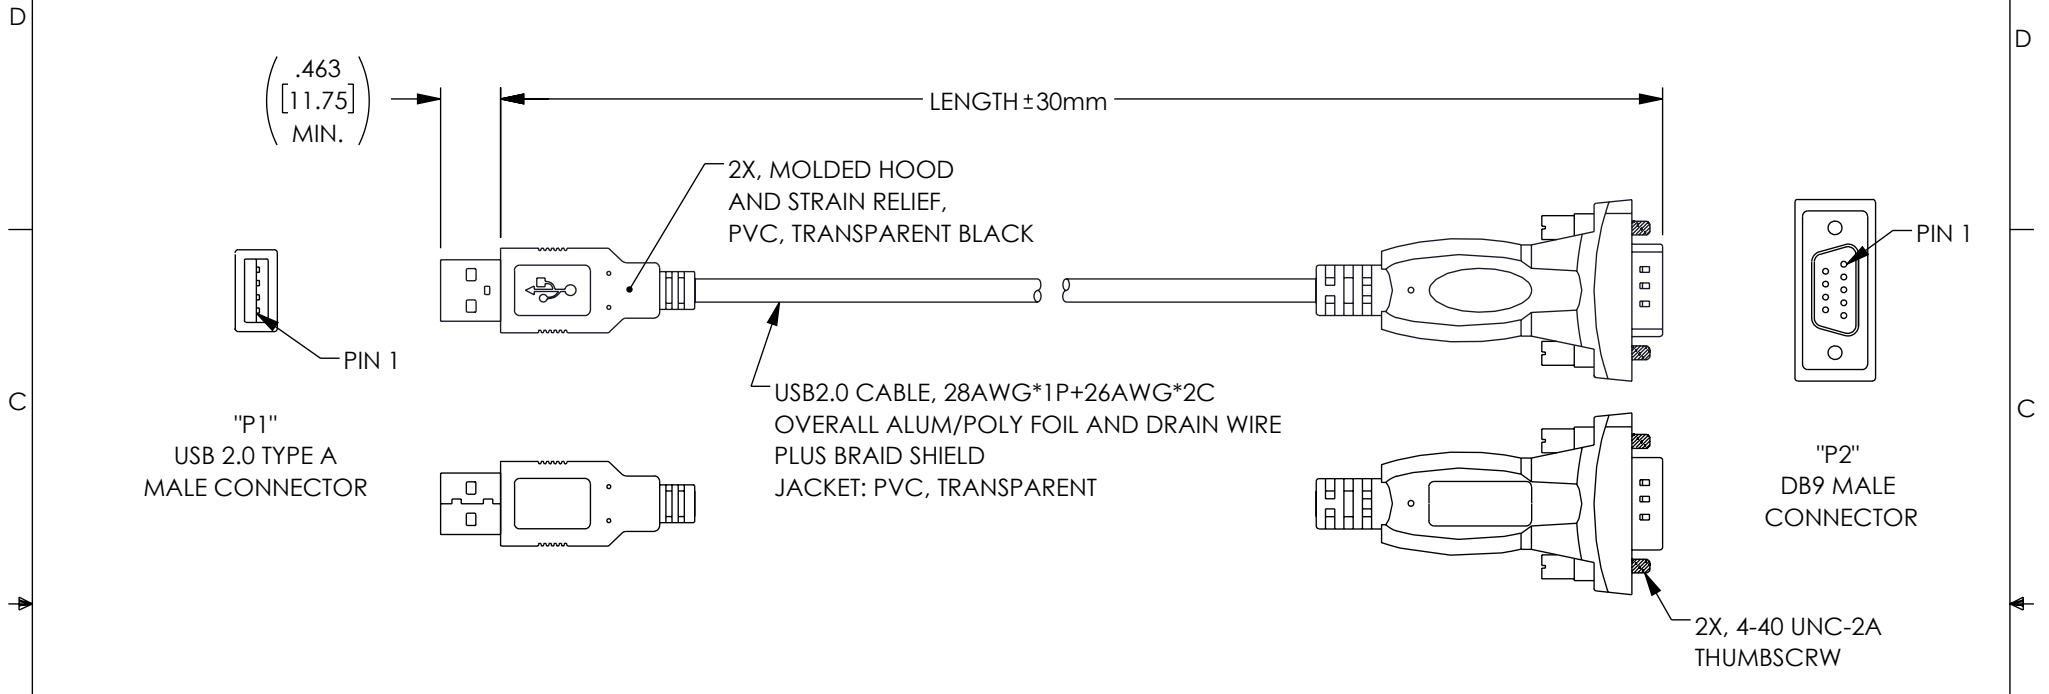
D

D

.463
[11.75]
MIN.

LENGTH ±30mm

2X, MOLDED HOOD
AND STRAIN RELIEF,
PVC, TRANSPARENT BLACK

PIN 1

PIN 1

C

C

USB2.0 CABLE, 28AWG*1P+26AWG*2C
OVERALL ALUM/POLY FOIL AND DRAIN WIRE
PLUS BRAID SHIELD
JACKET: PVC, TRANSPARENT

"P1"
USB 2.0 TYPE A
MALE CONNECTOR

"P2"
DB9 MALE
CONNECTOR

2X, 4-40 UNC-2A
THUMBSCRW